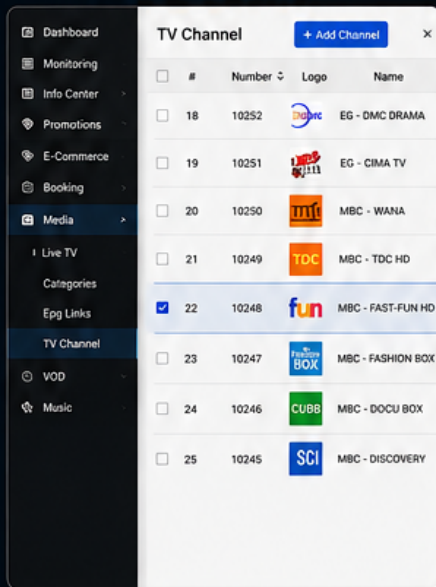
Dashboard
Monitoring
Info Center
Promotions
E-Commerce
Booking
Media
Live TV
Categories
Epg Links
TV Channel
VOD
Music

TV Channel
+ Add Channel
×

| | # | Number | Logo | Name |
|---|---|---|---|---|
| | 18 | 10252 | Drama | EG - DMC DRAMA |
| | 19 | 10251 | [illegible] | EG - CIMA TV |
| | 20 | 10250 | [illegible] | MBC - WANA |
| | 21 | 10249 | TDC | MBC - TDC HD |
| | 22 | 10248 | fun | MBC - FAST-FUN HD |
| | 23 | 10247 | FASHION BOX | MBC - FASHION BOX |
| | 24 | 10246 | CUBB | MBC - DOCU BOX |
| | 25 | 10245 | SCI | MBC - DISCOVERY |